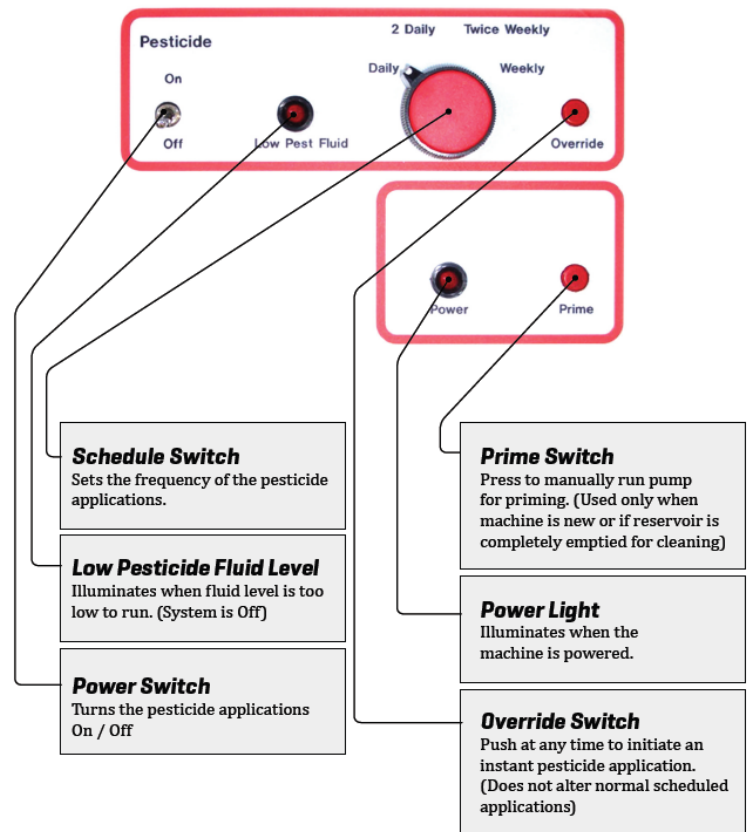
Pesticide

2 Daily Twice Weekly

Daily Weekly

On

Off

Low Pest Fluid

Override

Power

Prime

Schedule Switch
Sets the frequency of the pesticide applications.

Low Pesticide Fluid Level
Illuminates when fluid level is too low to run. (System is Off)

Power Switch
Turns the pesticide applications On / Off

Prime Switch
Press to manually run pump for priming. (Used only when machine is new or if reservoir is completely emptied for cleaning)

Power Light
Illuminates when the machine is powered.

Override Switch
Push at any time to initiate an instant pesticide application. (Does not alter normal scheduled applications)